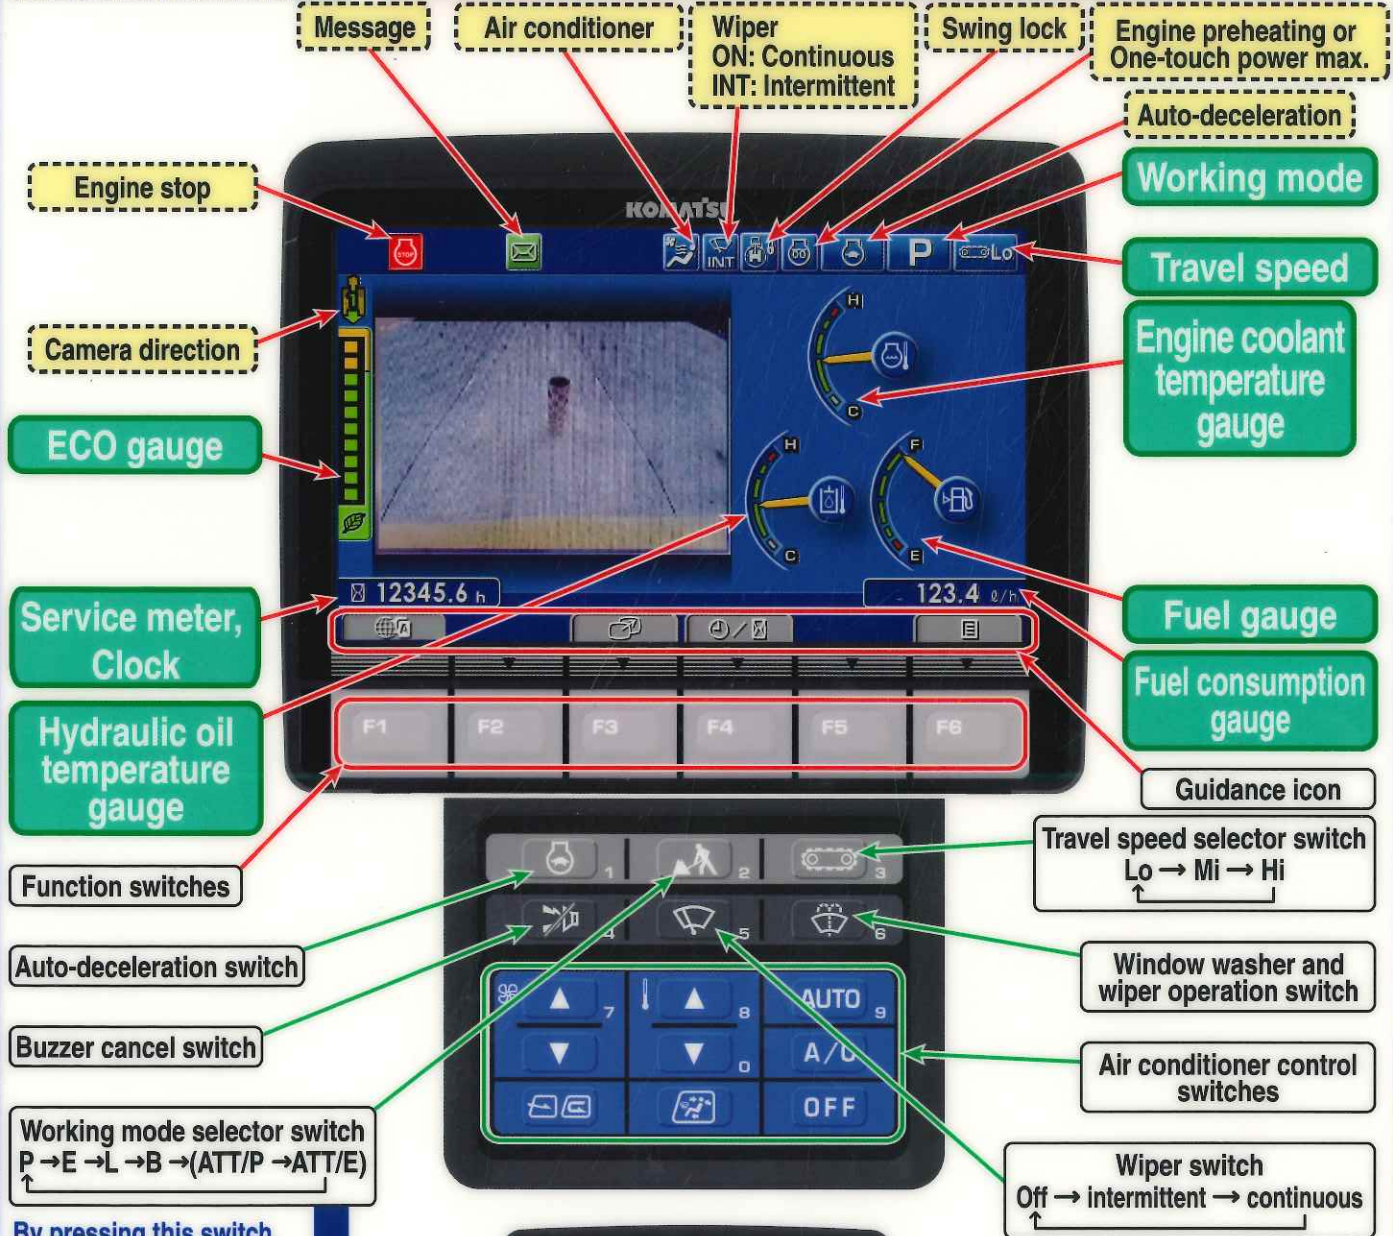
Message

Air conditioner

Wiper
ON: Continuous
INT: Intermittent

Swing lock

Engine preheating or
One-touch power max.

Auto-deceleration

Working mode

Travel speed

Engine coolant temperature gauge

Engine stop

Camera direction

ECO gauge

KOMATSU

INT

P

Lo

H

C

H

C

F

E

12345.6 h

123.4 ℓ/h

F1 F2 F3 F4 F5 F6

Service meter, Clock

Hydraulic oil temperature gauge

Fuel gauge

Fuel consumption gauge

Guidance icon

Function switches

1 2 3 4 5 6 7 8 9 0

AUTO

A/C

OFF

Travel speed selector switch
Lo → Mi → Hi

Auto-deceleration switch

Window washer and wiper operation switch

Buzzer cancel switch

Air conditioner control switches

Working mode selector switch
P →E →L →B →(ATT/P →ATT/E)

Wiper switch
Off → intermittent → continuous

By pressing this switch